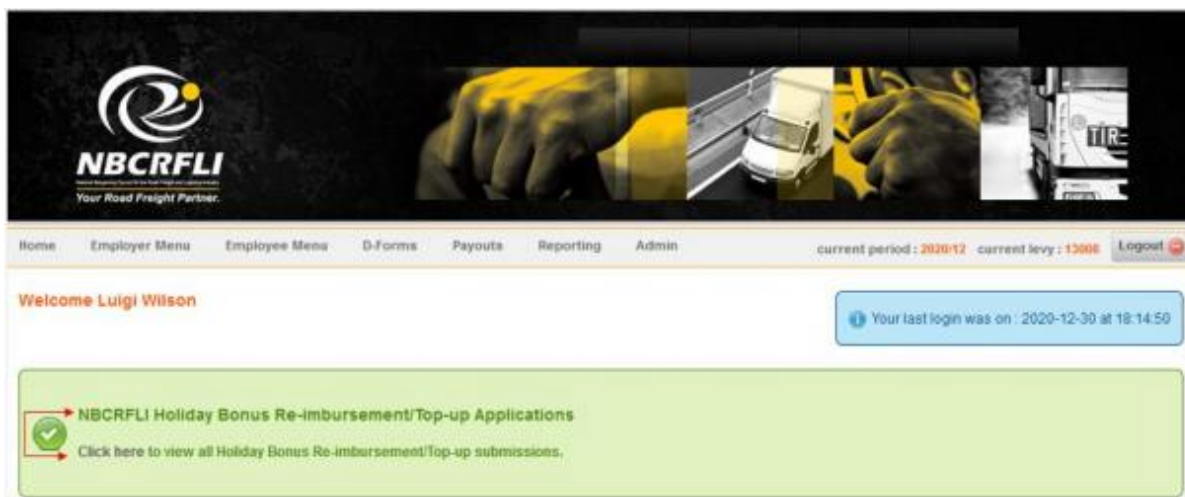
NBCRFLI
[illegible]
Your Road Freight Partner.

TIR

Home Employer Menu Employee Menu D-Forms Payouts Reporting Admin current period : 2020/12 current levy : 13008 Logout

Welcome Luigi Wilson

Your last login was on : 2020-12-30 at 18:14:50

NBCRFLI Holiday Bonus Re-imbursement/Top-up Applications

Click here to view all Holiday Bonus Re-imbursement/Top-up submissions.